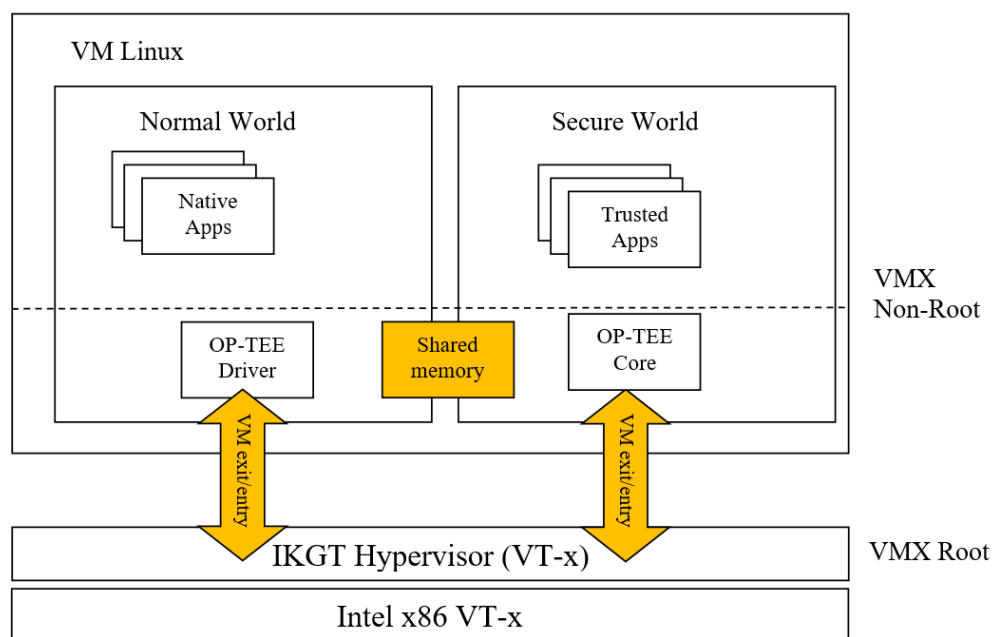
VM Linux

Normal World

Native Apps

Secure World

Trusted Apps

VMX Non-Root

OP-TEE Driver

Shared memory

OP-TEE Core

VM exit/entry

VM exit/entry

IKGT Hypervisor (VT-x)

VMX Root

Intel x86 VT-x